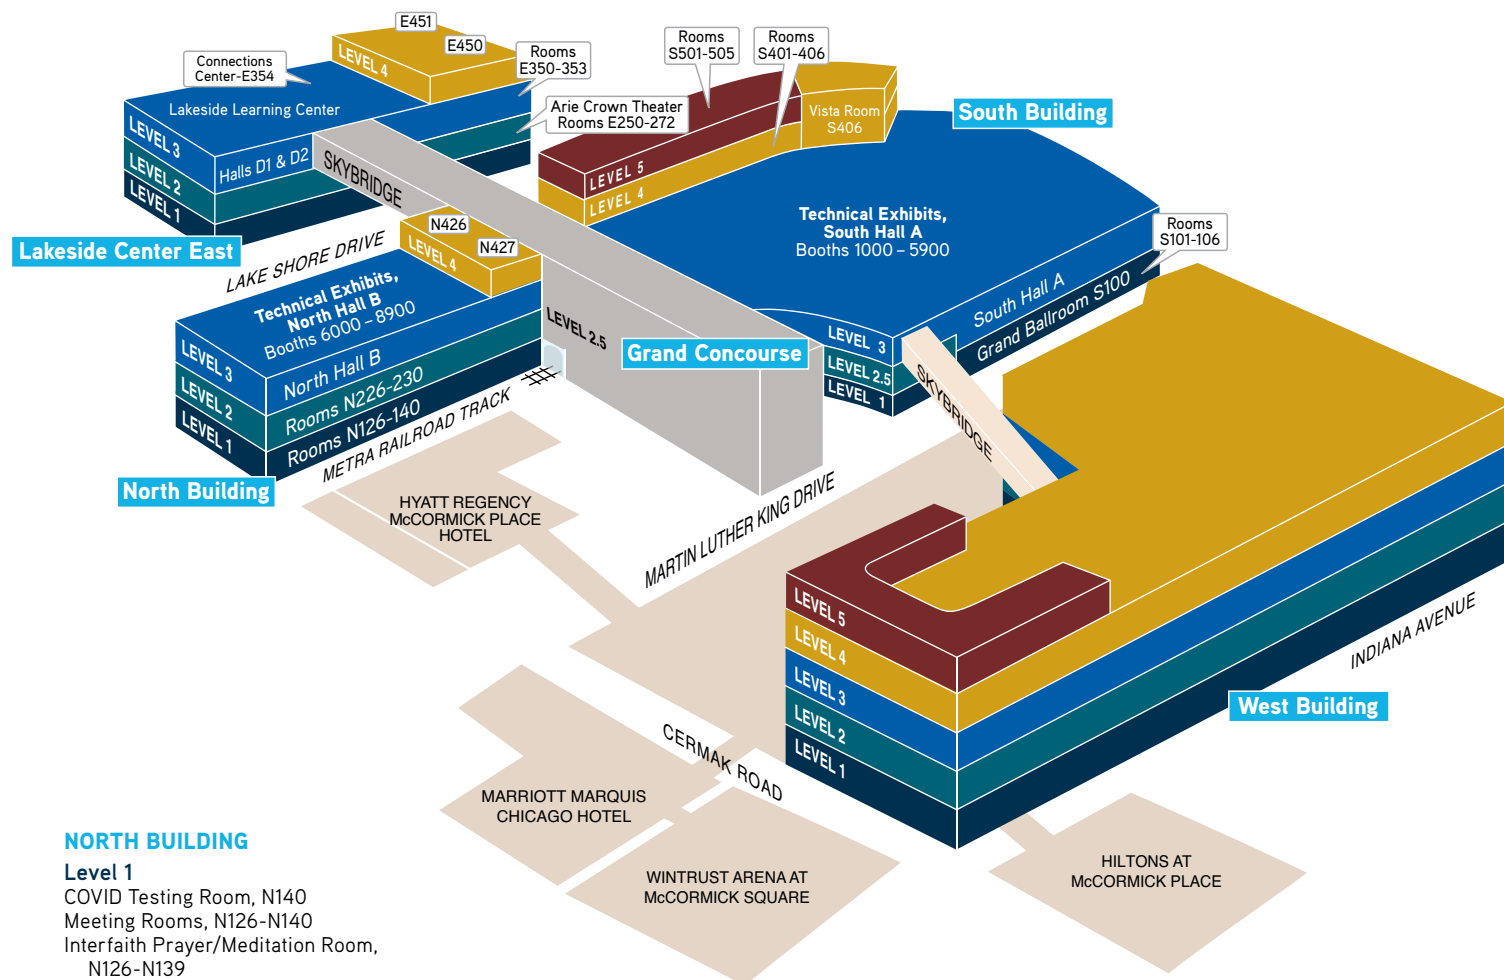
E451
E450
LEVEL 4
Rooms E350-353
Connections Center-E354
Lakeside Learning Center
Arie Crown Theater Rooms E250-272
LEVEL 3
LEVEL 2
LEVEL 1
Halls D1 & D2
SKYBRIDGE
Lakeside Center East
LAKE SHORE DRIVE

Rooms S501-505
Rooms S401-406
Vista Room S406
LEVEL 5
LEVEL 4
South Building
Technical Exhibits, South Hall A Booths 1000 – 5900
Rooms S101-106
South Hall A
Grand Ballroom S100
LEVEL 3
LEVEL 2.5
LEVEL 1

N426
N427
LEVEL 4
Technical Exhibits, North Hall B Booths 6000 – 8900
LEVEL 3
LEVEL 2
LEVEL 1
North Hall B
Rooms N226-230
Rooms N126-140
METRA RAILROAD TRACK
LEVEL 2.5
Grand Concourse
North Building

SKYBRIDGE
HYATT REGENCY McCORMICK PLACE HOTEL
MARTIN LUTHER KING DRIVE

LEVEL 5
LEVEL 4
LEVEL 3
LEVEL 2
LEVEL 1
INDIANA AVENUE
West Building
CERMAK ROAD
MARRIOTT MARQUIS CHICAGO HOTEL
WINTRUST ARENA AT McCORMICK SQUARE
HILTONS AT McCORMICK PLACE

NORTH BUILDING
Level 1
COVID Testing Room, N140
Meeting Rooms, N126-N140
Interfaith Prayer/Meditation Room, N126-N139